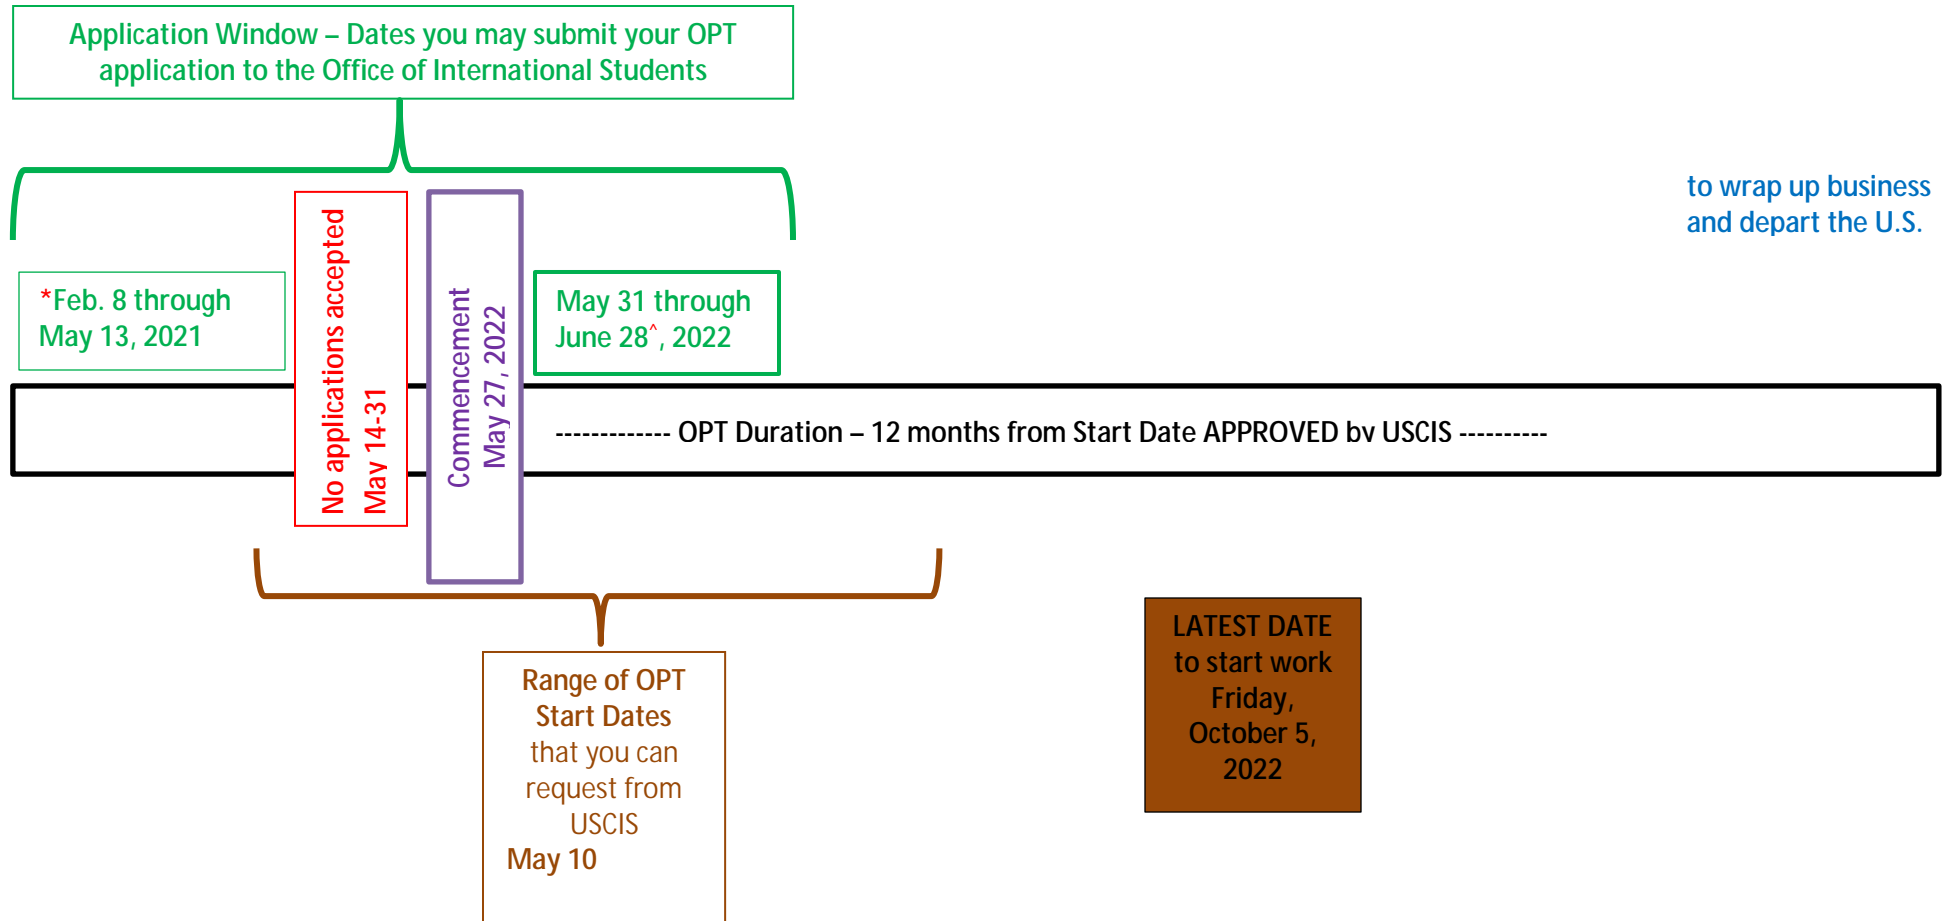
Application Window – Dates you may submit your OPT application to the Office of International Students

to wrap up business and depart the U.S.

*Feb. 8 through May 13, 2021

No applications accepted May 14-31

Commencement May 27, 2022

May 31 through June 28^, 2022

------------ OPT Duration – 12 months from Start Date APPROVED bv USCIS ---------

Range of OPT Start Dates that you can request from USCIS May 10

LATEST DATE to start work Friday, October 5, 2022